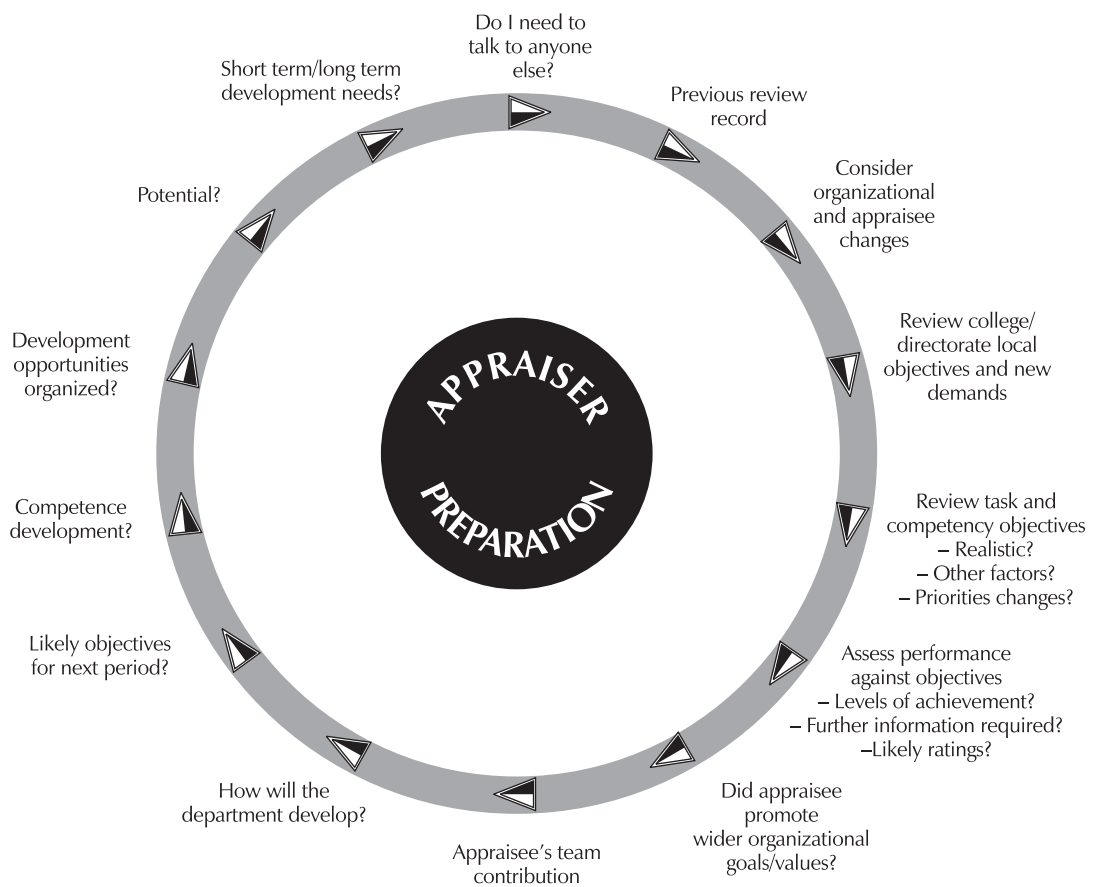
APPRAISER PREPARATION

Do I need to talk to anyone else?

Previous review record

Consider organizational and appraisee changes

Review college/ directorate local objectives and new demands

Review task and competency objectives
– Realistic?
– Other factors?
– Priorities changes?

Assess performance against objectives
– Levels of achievement?
– Further information required?
–Likely ratings?

Did appraisee promote wider organizational goals/values?

Appraisee's team contribution

How will the department develop?

Likely objectives for next period?

Competence development?

Development opportunities organized?

Potential?

Short term/long term development needs?